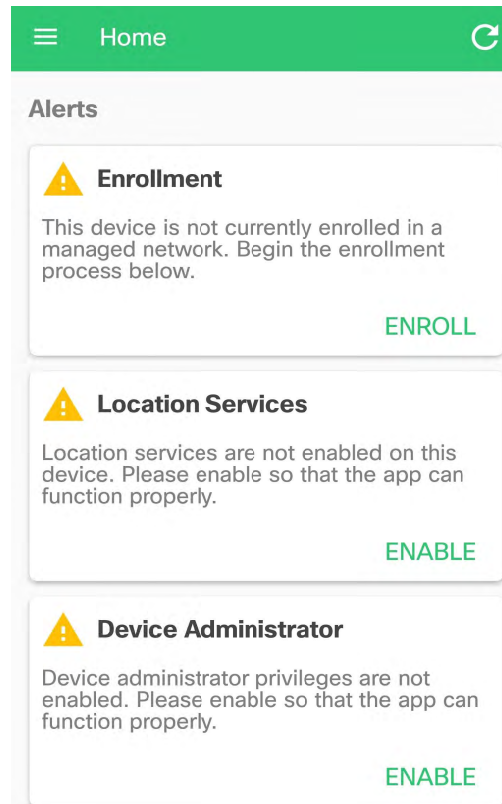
Home

Alerts

Enrollment

This device is not currently enrolled in a managed network. Begin the enrollment process below.

ENROLL

Location Services

Location services are not enabled on this device. Please enable so that the app can function properly.

ENABLE

Device Administrator

Device administrator privileges are not enabled. Please enable so that the app can function properly.

ENABLE